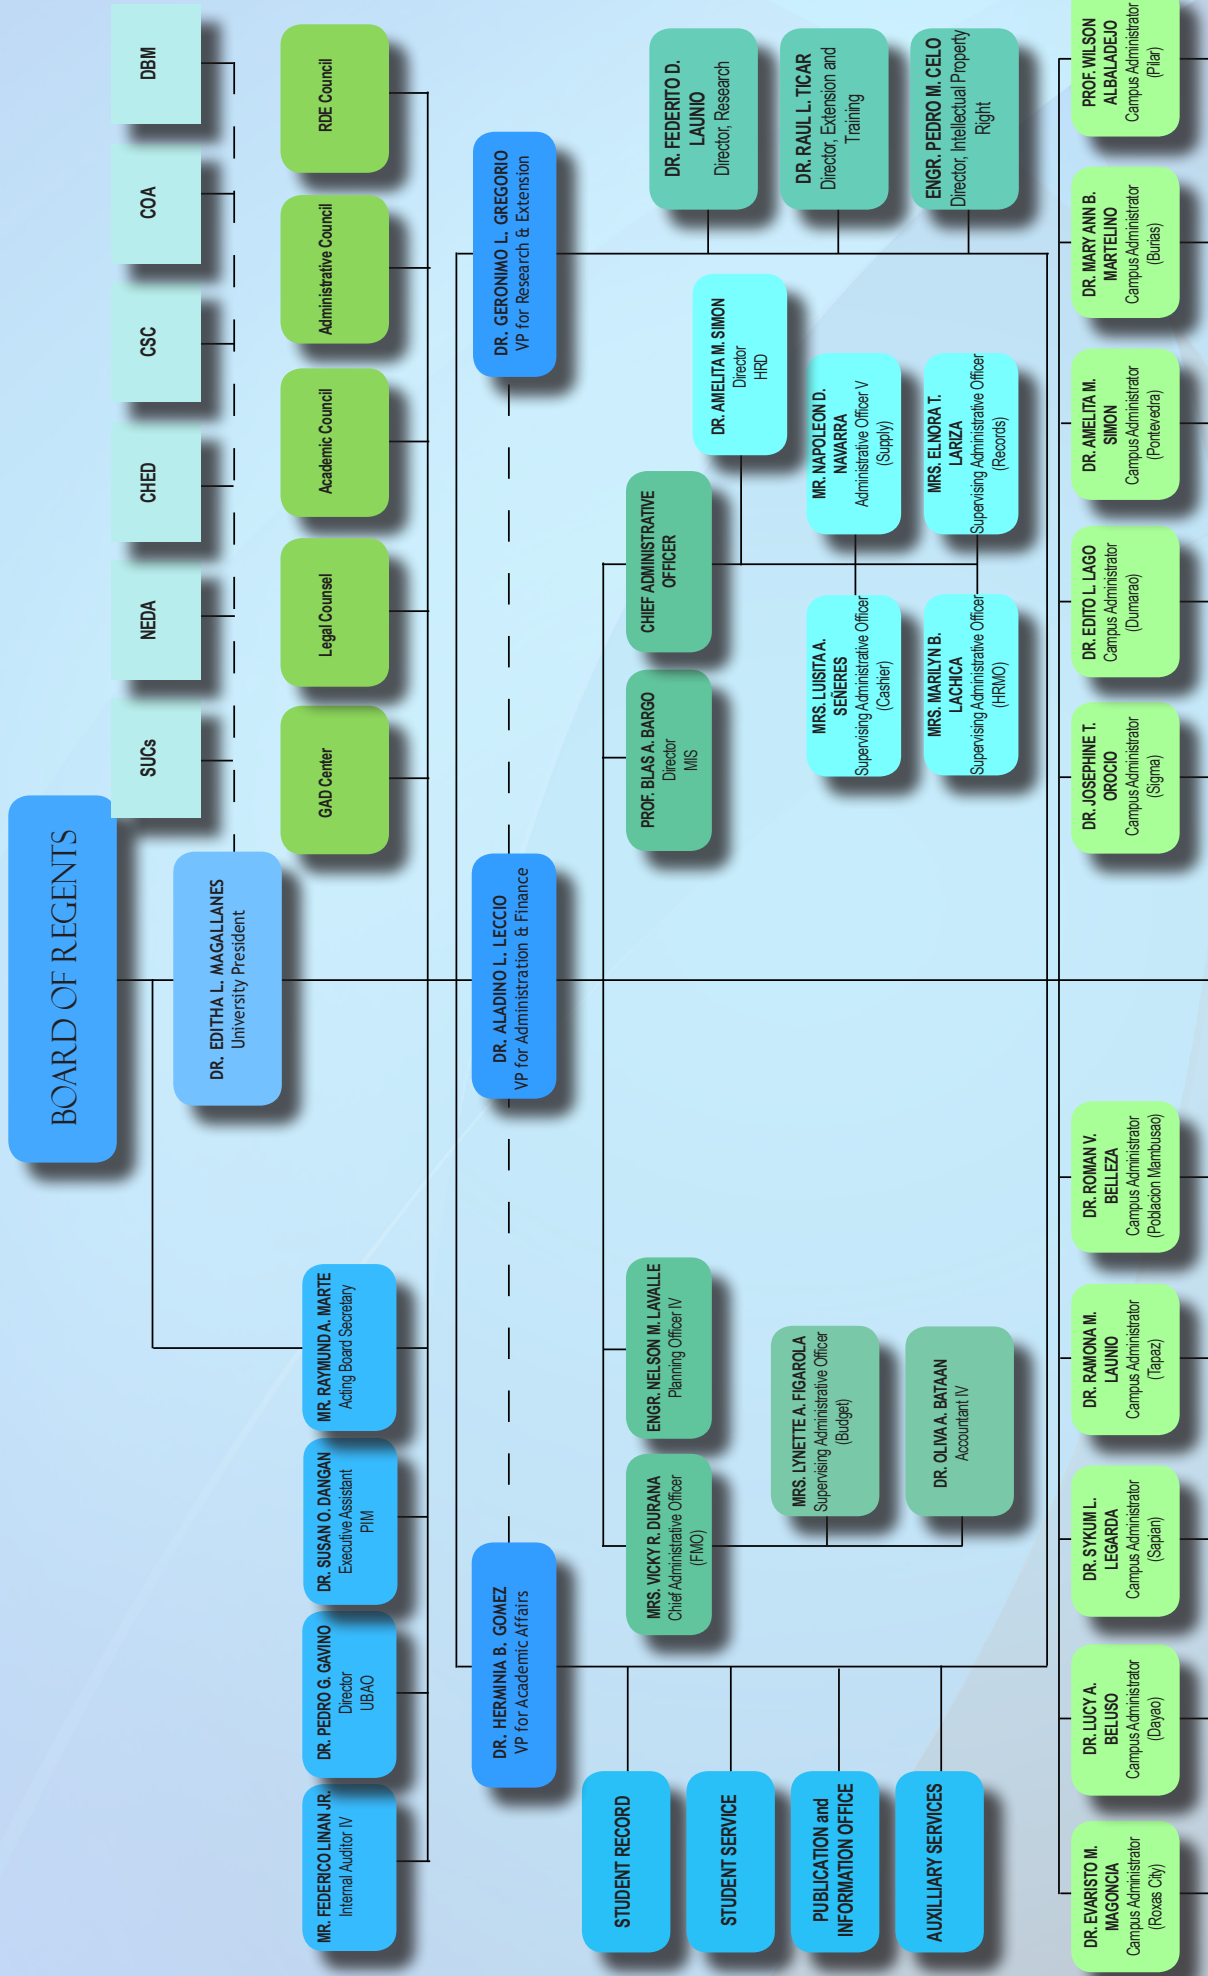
BOARD OF REGENTS

SUCs

NEDA

CHED

CSC

COA

DBM

GAD Center

Legal Counsel

Academic Council

Administrative Council

RDE Council

DR. EDITHA L. MAGALLANES
University President

MR. RAYMUND A. MARTE
Acting Board Secretary

DR. SUSAN O. DANGAN
Executive Assistant
PIM

DR. PEDRO G. GAVINO
Director
UBAO

MR. FEDERICO LINAN JR.
Internal Auditor IV

DR. GERONIMO L. GREGORIO
VP for Research & Extension

DR. ALADINO L. LECCIO
VP for Administration & Finance

DR. HERMINIA B. GOMEZ
VP for Academic Affairs

DR. FEDERITO D. LAUNIO
Director, Research

DR. RAUL L. TICAR
Director, Extension and Training

ENGR. PEDRO M. CELO
Director, Intellectual Property Right

DR. AMELITA M. SIMON
Director
HRD

MR. NAPOLEON D. NAVARRA
Administrative Officer V
(Supply)

MRS. ELNORA T. LARIZA
Supervising Administrative Officer
(Records)

CHIEF ADMINISTRATIVE OFFICER

MRS. LUISITA A. SEÑERES
Supervising Administrative Officer
(Cashier)

MRS. MARILYN B. LACHICA
Supervising Administrative Officer
(HRMO)

PROF. BLAS A. BARGO
Director
MIS

ENGR. NELSON M. LAVALLE
Planning Officer IV

MRS. LYNETTE A. FIGAROLA
Supervising Administrative Officer
(Budget)

DR. OLIVA A. BATAAN
Accountant IV

MRS. VICKY R. DURANA
Chief Administrative Officer
(FMO)

STUDENT RECORD

STUDENT SERVICE

PUBLICATION and INFORMATION OFFICE

AUXILIARY SERVICES

PROF. WILSON ALBALADEJO
Campus Administrator
(Pilar)

DR. MARY ANN B. MARTELINO
Campus Administrator
(Burias)

DR. AMELITA M. SIMON
Campus Administrator
(Pontevedra)

DR. EDITO L. LAGO
Campus Administrator
(Dumarao)

DR. JOSEPHINE T. OROCIO
Campus Administrator
(Sigma)

DR. ROMAN V. BELLEZA
Campus Administrator
(Poblacion Mambusao)

DR. RAMONA M. LAUNIO
Campus Administrator
(Tapaz)

DR. SYKUM L. LEGARDA
Campus Administrator
(Sapian)

DR. LUCY A. BELUSO
Campus Administrator
(Dayao)

DR. EVARISTO M. MAGONCIA
Campus Administrator
(Roxas City)